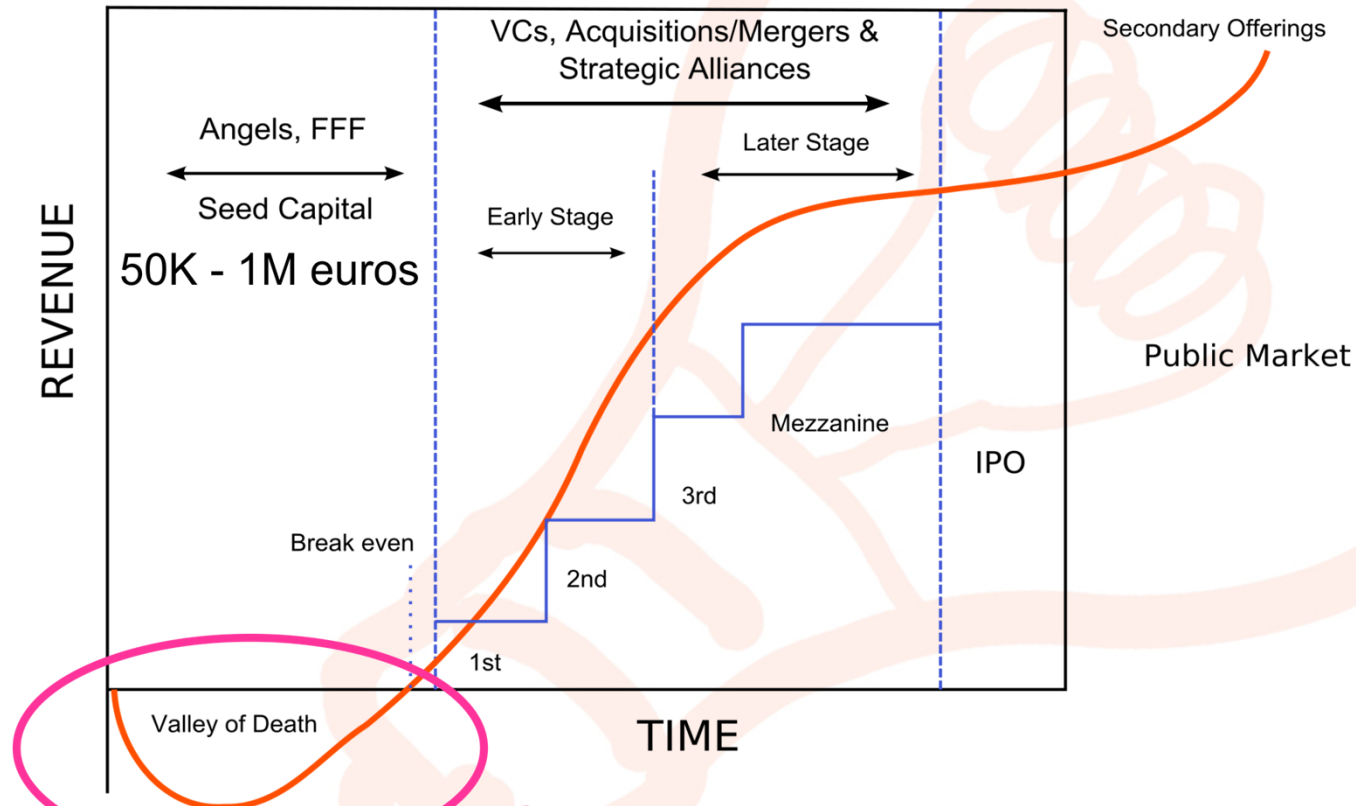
VCs, Acquisitions/Mergers & Strategic Alliances

Secondary Offerings

Angels, FFF

Later Stage

Seed Capital

Early Stage

50K - 1M euros

REVENUE

Public Market

Mezzanine

IPO

3rd

Break even

2nd

1st

Valley of Death

TIME